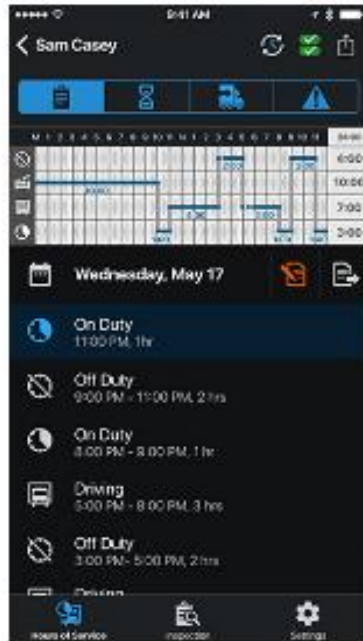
9:41 AM

Sam Casey

M 1 2 3 4 5 6 7 8 9 10 11 N 1 2 3 4 5 6 7 8 9 10 11 M

4:00
10:00
7:00
3:00

Wednesday, May 17

On Duty
11:00 PM, 1hr

Off Duty
9:00 PM - 11:00 PM, 2 hrs

On Duty
8:00 PM - 9:00 PM, 1 hr

Driving
5:00 PM - 8:00 PM, 3 hrs

Off Duty
3:00 PM - 5:00 PM, 2 hrs

Driving

Hours of Service
Inspector
Settings